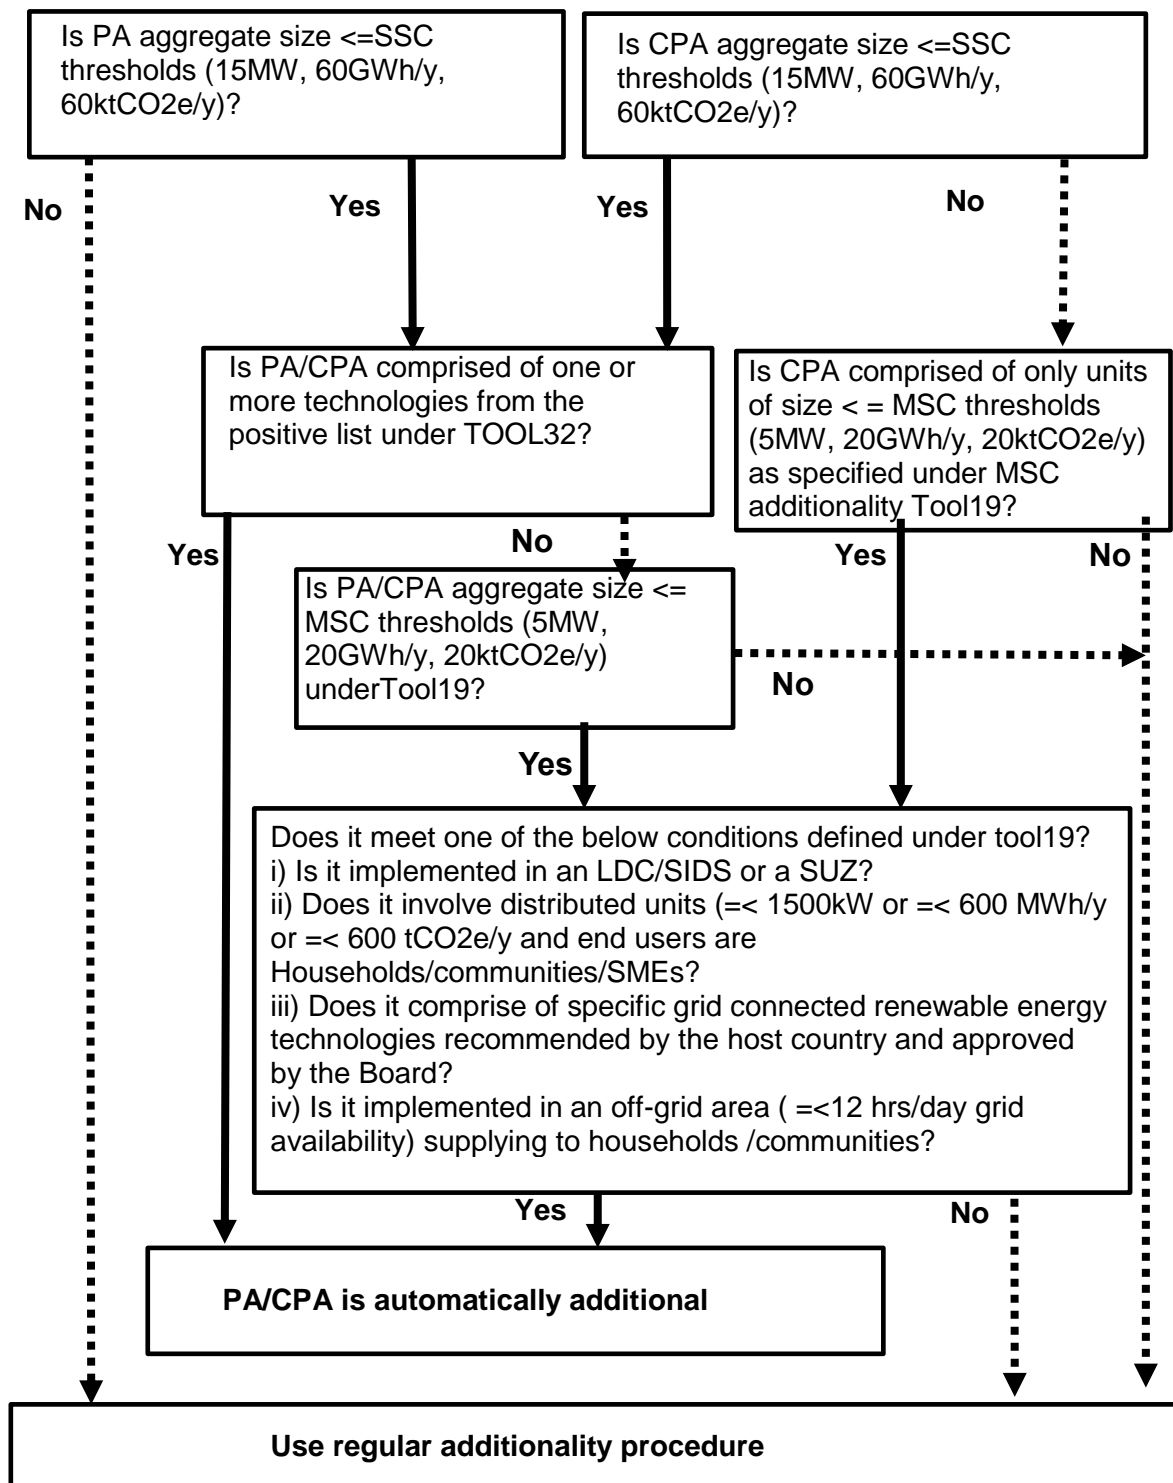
Is PA aggregate size <=SSC thresholds (15MW, 60GWh/y, 60ktCO2e/y)?

Is CPA aggregate size <=SSC thresholds (15MW, 60GWh/y, 60ktCO2e/y)?

No

Yes

Yes

No

Is PA/CPA comprised of one or more technologies from the positive list under TOOL32?

Is CPA comprised of only units of size < = MSC thresholds (5MW, 20GWh/y, 20ktCO2e/y) as specified under MSC additionality Tool19?

Yes

No

Yes

No

Is PA/CPA aggregate size <= MSC thresholds (5MW, 20GWh/y, 20ktCO2e/y) underTool19?

No

Yes

Does it meet one of the below conditions defined under tool19?
i) Is it implemented in an LDC/SIDS or a SUZ?
ii) Does it involve distributed units (=< 1500kW or =< 600 MWh/y or =< 600 tCO2e/y and end users are Households/communities/SMEs?
iii) Does it comprise of specific grid connected renewable energy technologies recommended by the host country and approved by the Board?
iv) Is it implemented in an off-grid area ( =<12 hrs/day grid availability) supplying to households /communities?

Yes

No

PA/CPA is automatically additional

Use regular additionality procedure